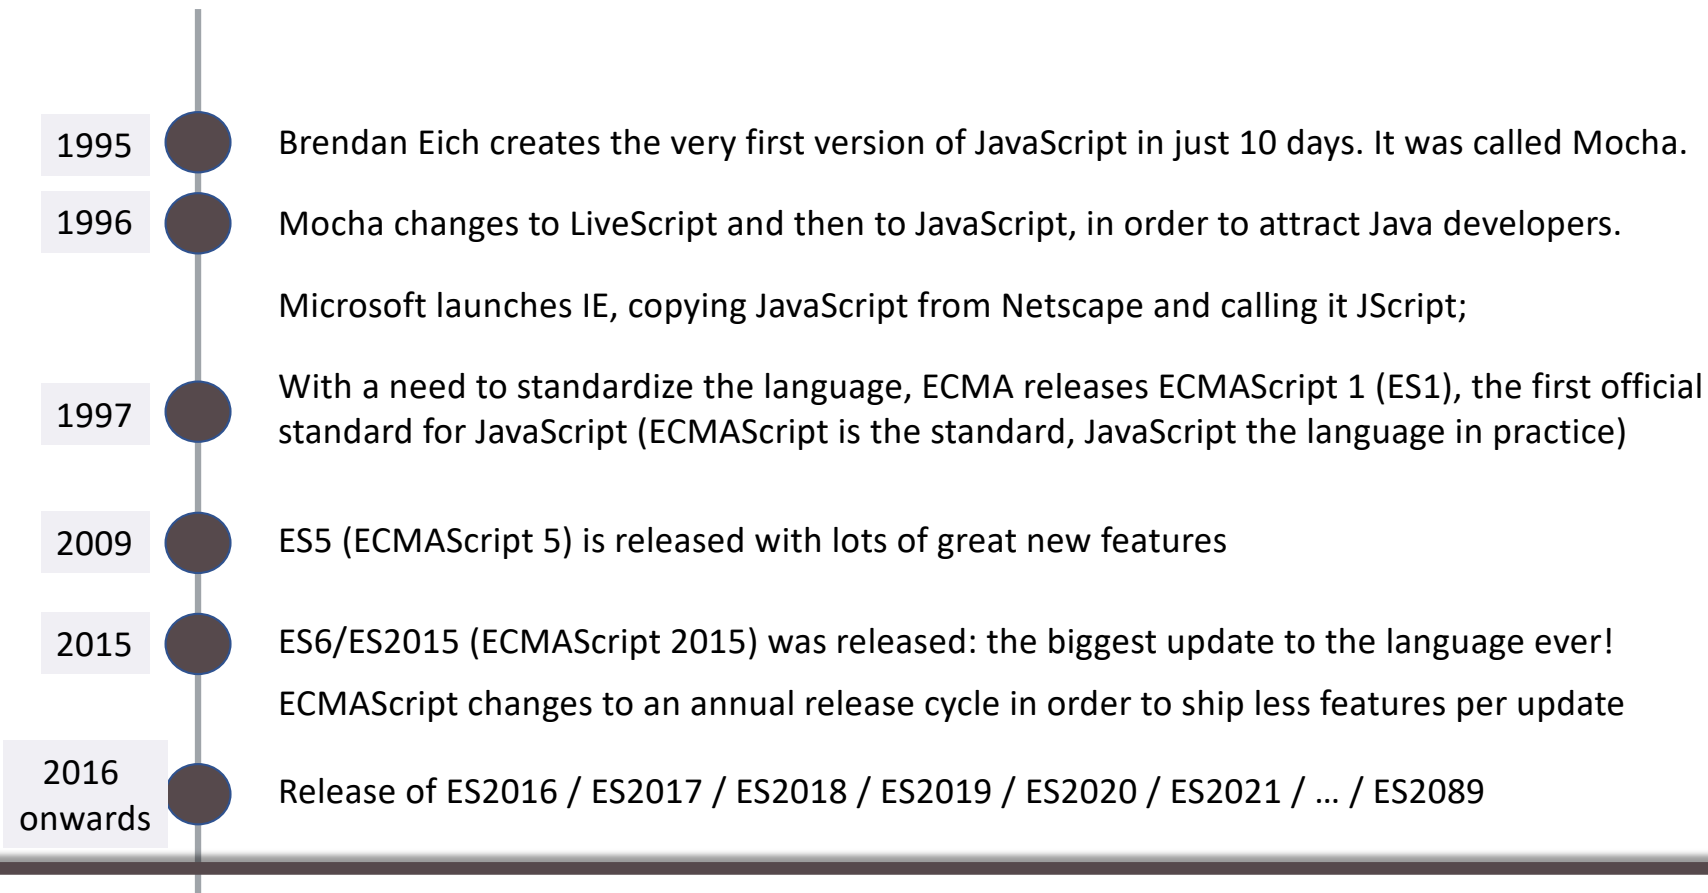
1995

Brendan Eich creates the very first version of JavaScript in just 10 days. It was called Mocha.

1996

Mocha changes to LiveScript and then to JavaScript, in order to attract Java developers.

Microsoft launches IE, copying JavaScript from Netscape and calling it JScript;

1997

With a need to standardize the language, ECMA releases ECMAScript 1 (ES1), the first official standard for JavaScript (ECMAScript is the standard, JavaScript the language in practice)

2009

ES5 (ECMAScript 5) is released with lots of great new features

2015

ES6/ES2015 (ECMAScript 2015) was released: the biggest update to the language ever!

ECMAScript changes to an annual release cycle in order to ship less features per update

2016 onwards

Release of ES2016 / ES2017 / ES2018 / ES2019 / ES2020 / ES2021 / … / ES2089